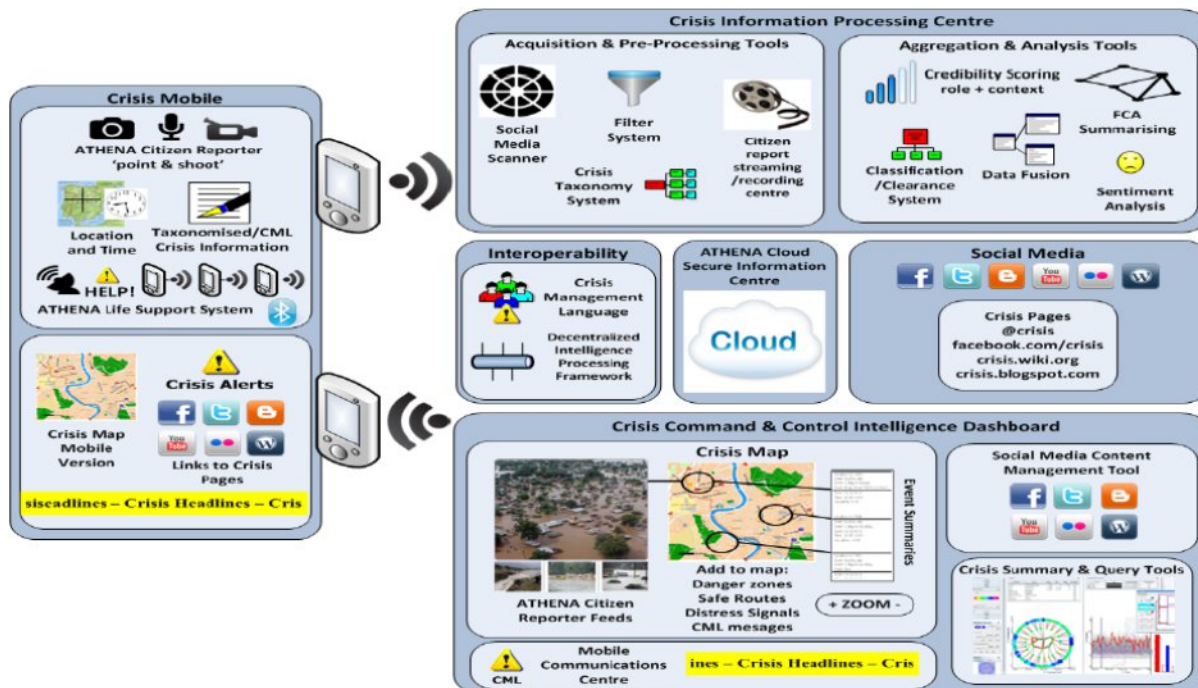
Crisis Mobile

ATHENA Citizen Reporter
'point & shoot'

Location and Time

Taxonomised/CML Crisis Information

HELP!

ATHENA Life Support System

Crisis Map Mobile Version

Crisis Alerts

Links to Crisis Pages

siseadlines – Crisis Headlines – Cris

Crisis Information Processing Centre

Acquisition & Pre-Processing Tools

Social Media Scanner

Filter System

Citizen report streaming /recording centre

Crisis Taxonomy System

Aggregation & Analysis Tools

Credibility Scoring role + context

FCA Summarising

Classification /Clearance System

Data Fusion

Sentiment Analysis

Interoperability

Crisis Management Language

Decentralized Intelligence Processing Framework

ATHENA Cloud Secure Information Centre

Cloud

Social Media

You Tube

Crisis Pages
@crisis
facebook.com/crisis
crisis.wiki.org
crisis.blogspot.com

Crisis Command & Control Intelligence Dashboard

Crisis Map

Event Summaries

ATHENA Citizen Reporter Feeds

Add to map:
Danger zones
Safe Routes
Distress Signals
CML mesages

+ ZOOM -

Social Media Content Management Tool

You Tube

Crisis Summary & Query Tools

CML

Mobile Communications Centre

ines – Crisis Headlines – Cris